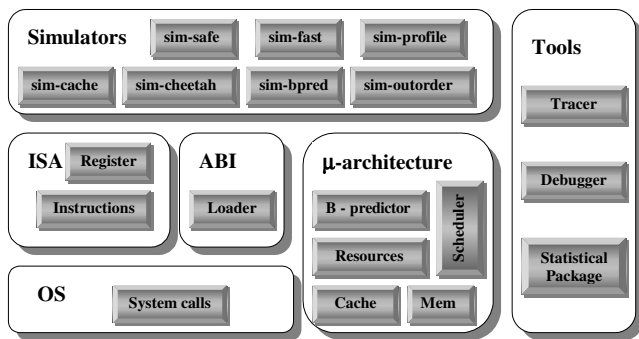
Simulators
sim-safe
sim-fast
sim-profile
sim-cache
sim-cheetah
sim-bpred
sim-outorder

Tools
Tracer
Debugger
Statistical Package

ISA
Register
Instructions

ABI
Loader

μ-architecture
B - predictor
Scheduler
Resources
Cache
Mem

OS
System calls